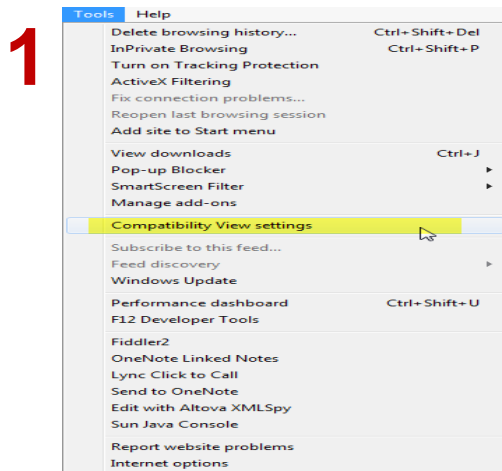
1

Tools Help

Delete browsing history... Ctrl+Shift+Del
InPrivate Browsing Ctrl+Shift+P
Turn on Tracking Protection
ActiveX Filtering
Fix connection problems...
Reopen last browsing session
Add site to Start menu

View downloads Ctrl+J
Pop-up Blocker
SmartScreen Filter
Manage add-ons

Compatibility View settings

Subscribe to this feed...
Feed discovery
Windows Update

Performance dashboard Ctrl+Shift+U
F12 Developer Tools

Fiddler2
OneNote Linked Notes
Lync Click to Call
Send to OneNote
Edit with Altova XMLSpy
Sun Java Console

Report website problems
Internet options